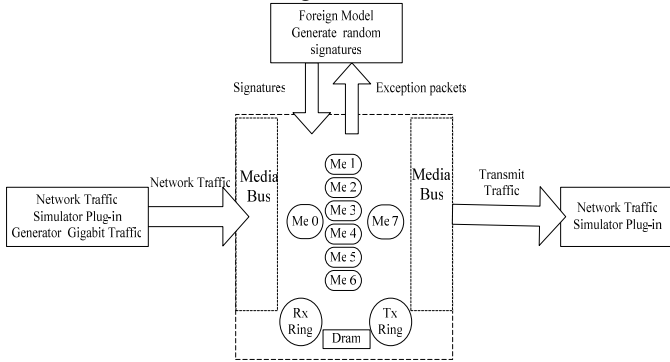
Foreign Model
Generate random signatures

Signatures

Exception packets

Network Traffic Simulator Plug-in Generator Gigabit Traffic

Network Traffic

Media Bus

Me 1
Me 2
Me 0
Me 3
Me 7
Me 4
Me 5
Me 6

Media Bus

Transmit Traffic

Network Traffic Simulator Plug-in

Rx Ring

Tx Ring

Dram